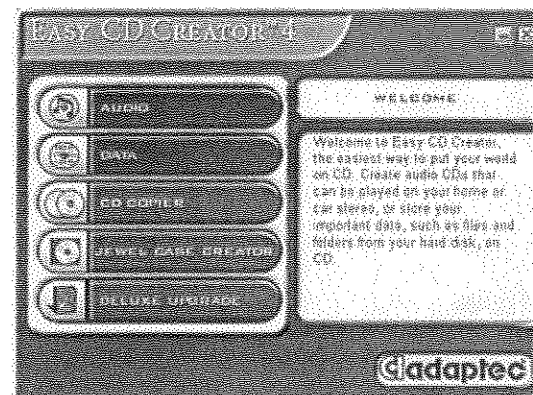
EASY CD CREATOR 4

AUDIO

DATA

CD COPIER

JEWEL CASE CREATOR

DELUXE UPGRADE

WELCOME

Welcome to Easy CD Creator, the easiest way to put your world on CD. Create audio CDs that can be played on your home or car stereo, or store your important data, such as files and folders from your hard disk, on CD.

adaptec